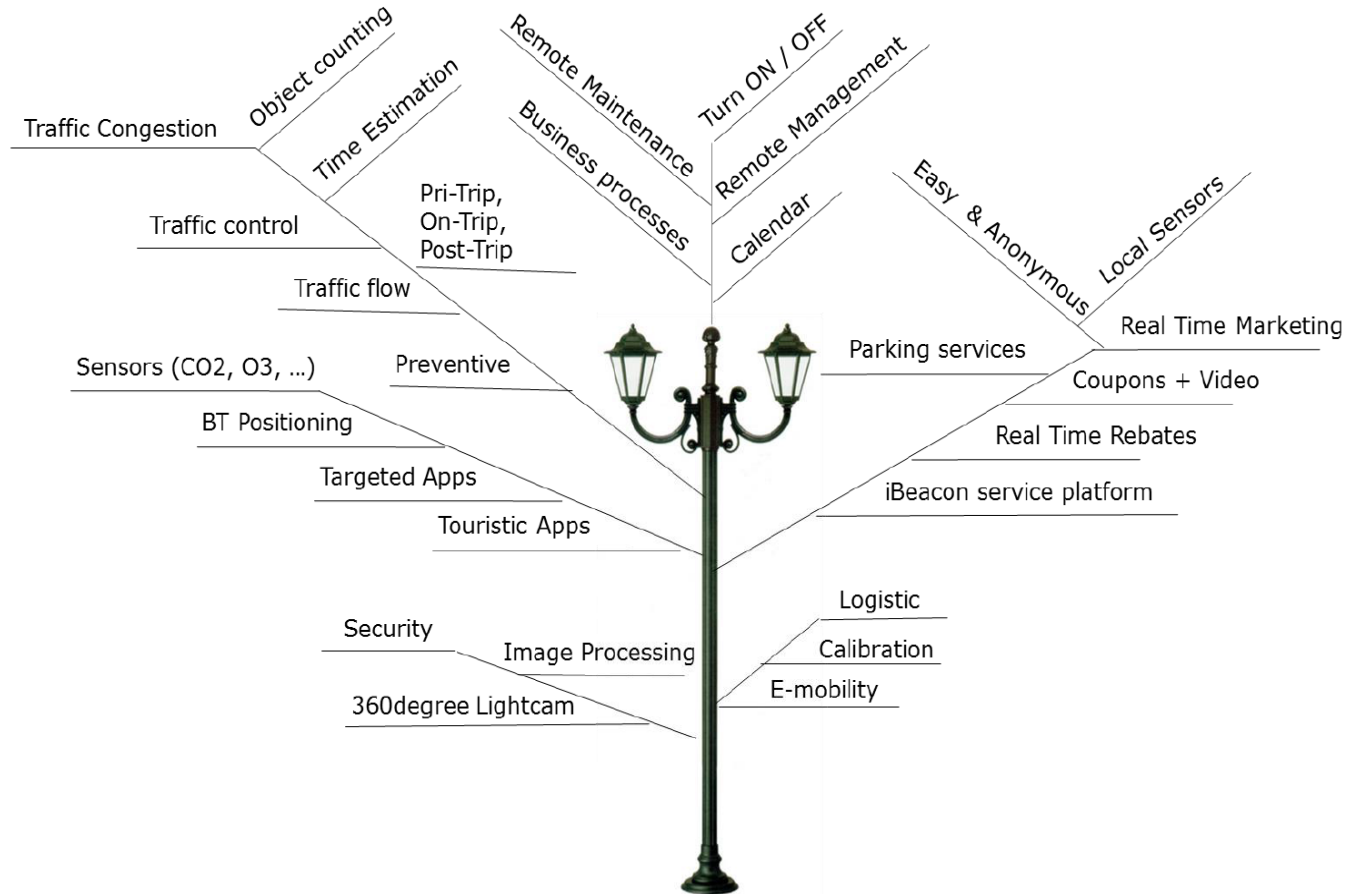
Traffic Congestion

Object counting

Time Estimation

Remote Maintenance

Business processes

Turn ON / OFF

Remote Management

Calendar

Easy & Anonymous

Local Sensors

Traffic control

Pri-Trip, On-Trip, Post-Trip

Traffic flow

Preventive

Sensors (CO2, O3, ...)

BT Positioning

Targeted Apps

Touristic Apps

Real Time Marketing

Parking services

Coupons + Video

Real Time Rebates

iBeacon service platform

Security

Image Processing

360degree Lightcam

Logistic

Calibration

E-mobility